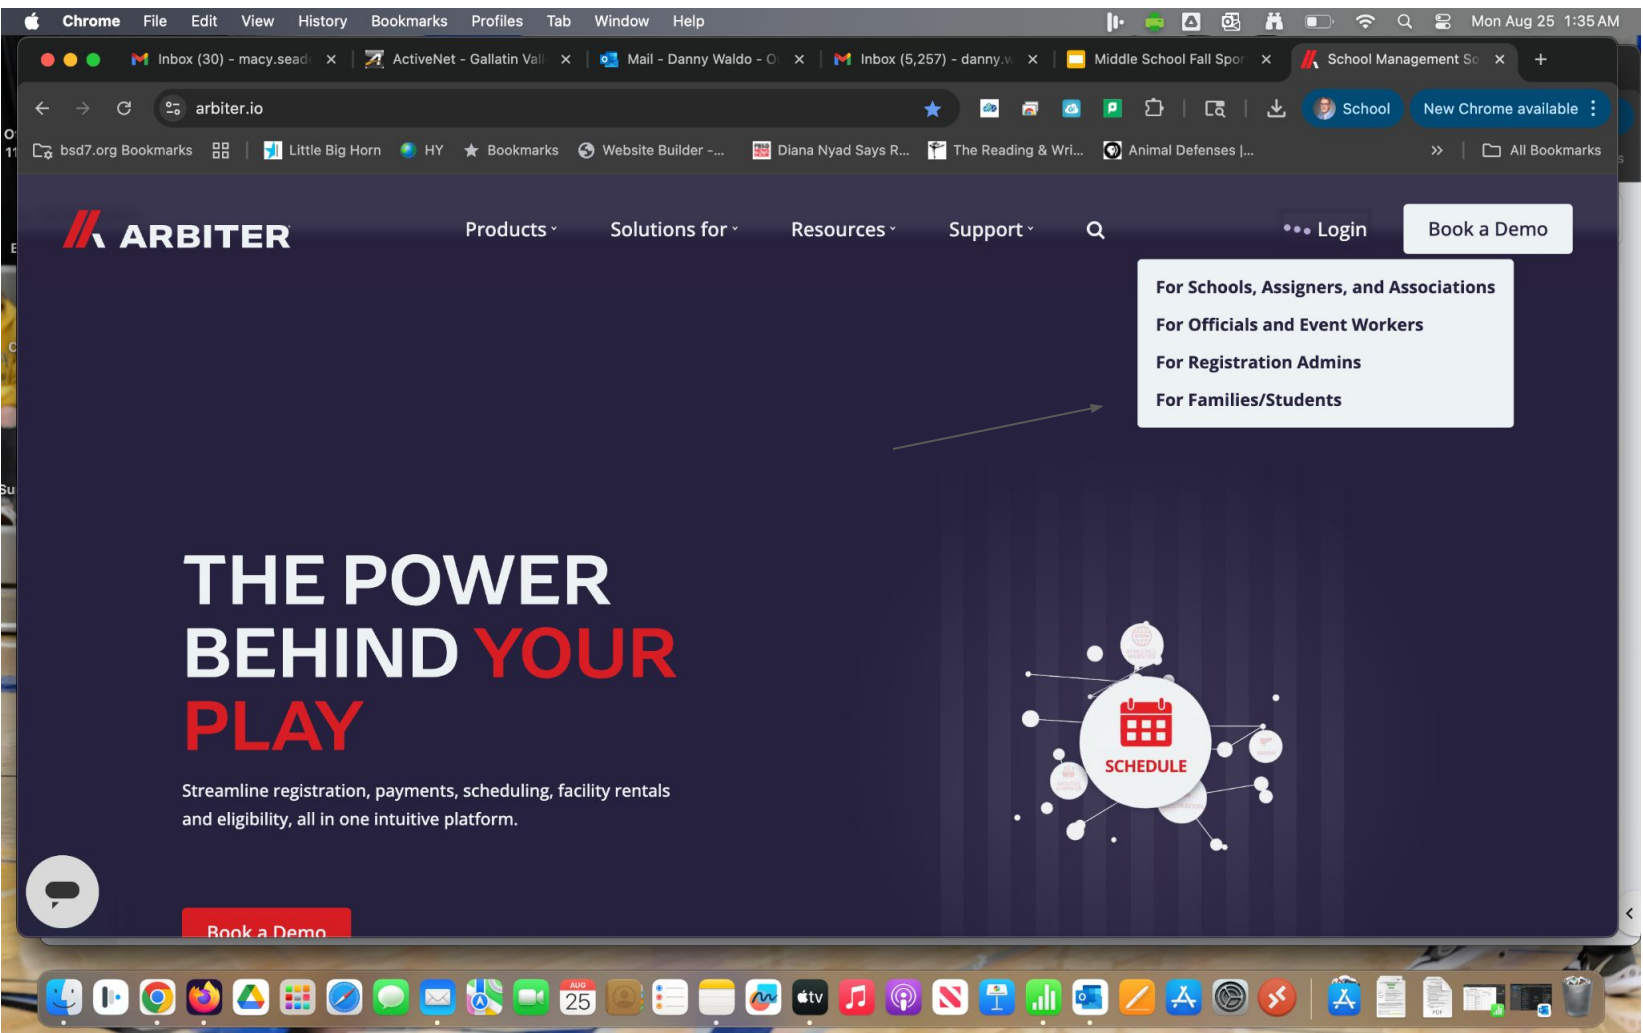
Chrome File Edit View History Bookmarks Profiles Tab Window Help

Mon Aug 25 1:35 AM

Inbox (30) - macy.sead
ActiveNet - Gallatin Vall
Mail - Danny Waldo - O
Inbox (5,257) - danny.w
Middle School Fall Spor
School Management So

arbiter.io

School

New Chrome available

bsd7.org Bookmarks
Little Big Horn
HY
Bookmarks
Website Builder -...
Diana Nyad Says R...
The Reading & Wri...
Animal Defenses |...
All Bookmarks

ARBITER

Products
Solutions for
Resources
Support
Login
Book a Demo

For Schools, Assigners, and Associations
For Officials and Event Workers
For Registration Admins
For Families/Students

THE POWER BEHIND YOUR PLAY

Streamline registration, payments, scheduling, facility rentals and eligibility, all in one intuitive platform.

SCHEDULE

Book a Demo

AUG 25